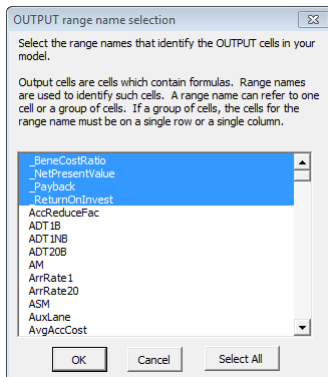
OUTPUT range name selection

Select the range names that identify the OUTPUT cells in your model.

Output cells are cells which contain formulas. Range names are used to identify such cells. A range name can refer to one cell or a group of cells. If a group of cells, the cells for the range name must be on a single row or a single column.

_BeneCostRatio
_NetPresentValue
_Payback
_ReturnOnInvest
AccReduceFac
ADT1B
ADT1NB
ADT20B
AM
ArrRate1
ArrRate20
ASM
AuxLane
AvgAccCost

OK
Cancel
Select All